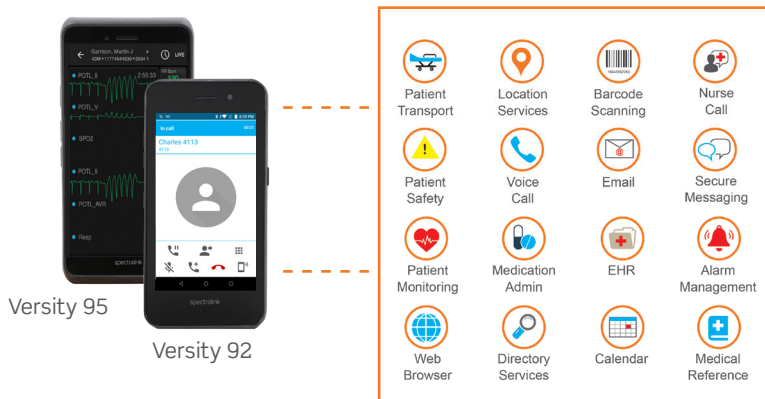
Garrison, Martin J
LIVE
POTL_II
POTL_V
SPO2
POTL_II
POTL_AVR
Resp
spectralink

In call
Charles 4113
4113
spectralink

Versity 95

Versity 92

Patient Transport

Location Services

Barcode Scanning

Nurse Call

Patient Safety

Voice Call

Email

Secure Messaging

Patient Monitoring

Medication Admin

EHR

Alarm Management

Web Browser

Directory Services

Calendar

Medical Reference